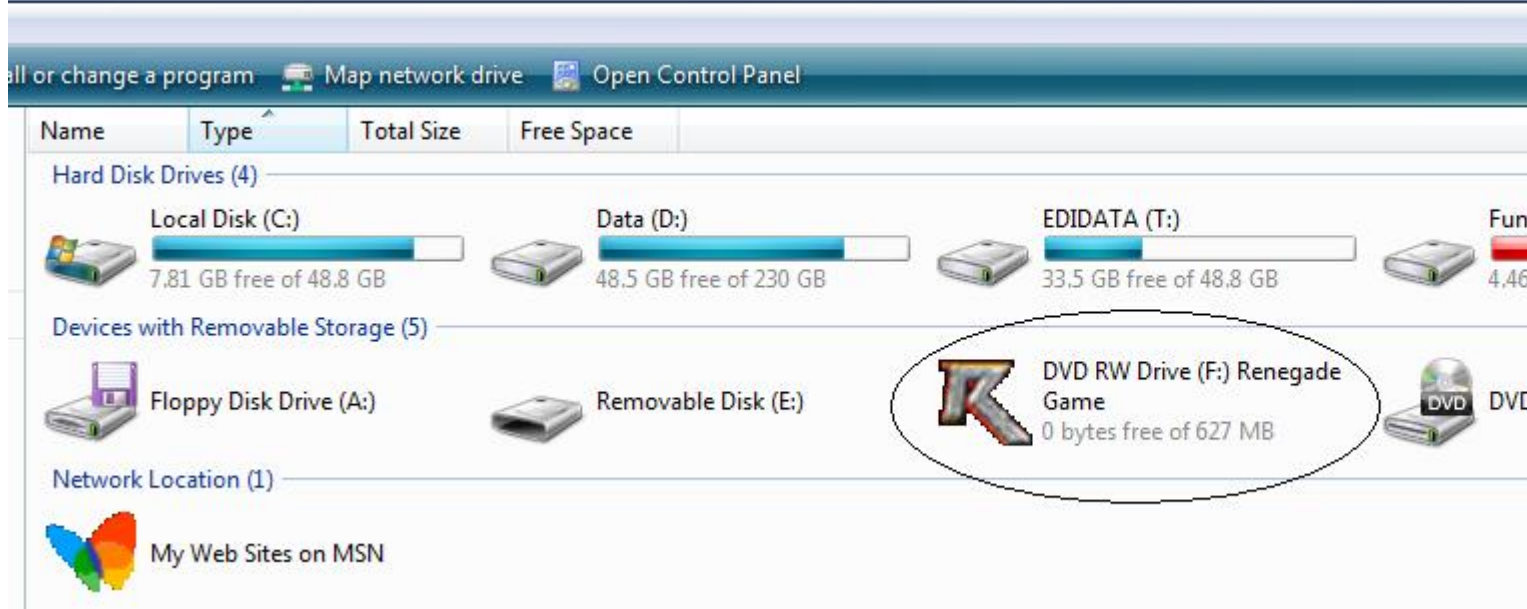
ll or change a program Map network drive Open Control Panel

| Name | Type | Total Size | Free Space |
|---|---|---|---|

Hard Disk Drives (4)

Local Disk (C:)
7.81 GB free of 48.8 GB

Data (D:)
48.5 GB free of 230 GB

EDIDATA (T:)
33.5 GB free of 48.8 GB

Fun
4.46

Devices with Removable Storage (5)

Floppy Disk Drive (A:)

Removable Disk (E:)

DVD RW Drive (F:) Renegade Game
0 bytes free of 627 MB

DVD DVD

Network Location (1)

My Web Sites on MSN